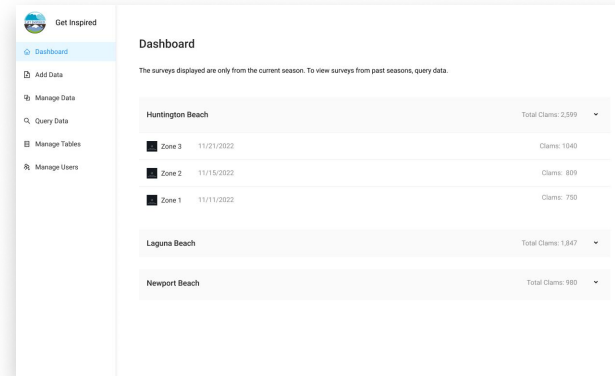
Get Inspired

Dashboard
Add Data
Manage Data
Query Data
Manage Tables
Manage Users

Dashboard

The surveys displayed are only from the current season. To view surveys from past seasons, query data.

Huntington Beach
Total Clams: 2,599

Zone 3 11/21/2022 Clams: 1040

Zone 2 11/15/2022 Clams: 809

Zone 1 11/11/2022 Clams: 750

Laguna Beach
Total Clams: 1,847

Newport Beach
Total Clams: 980